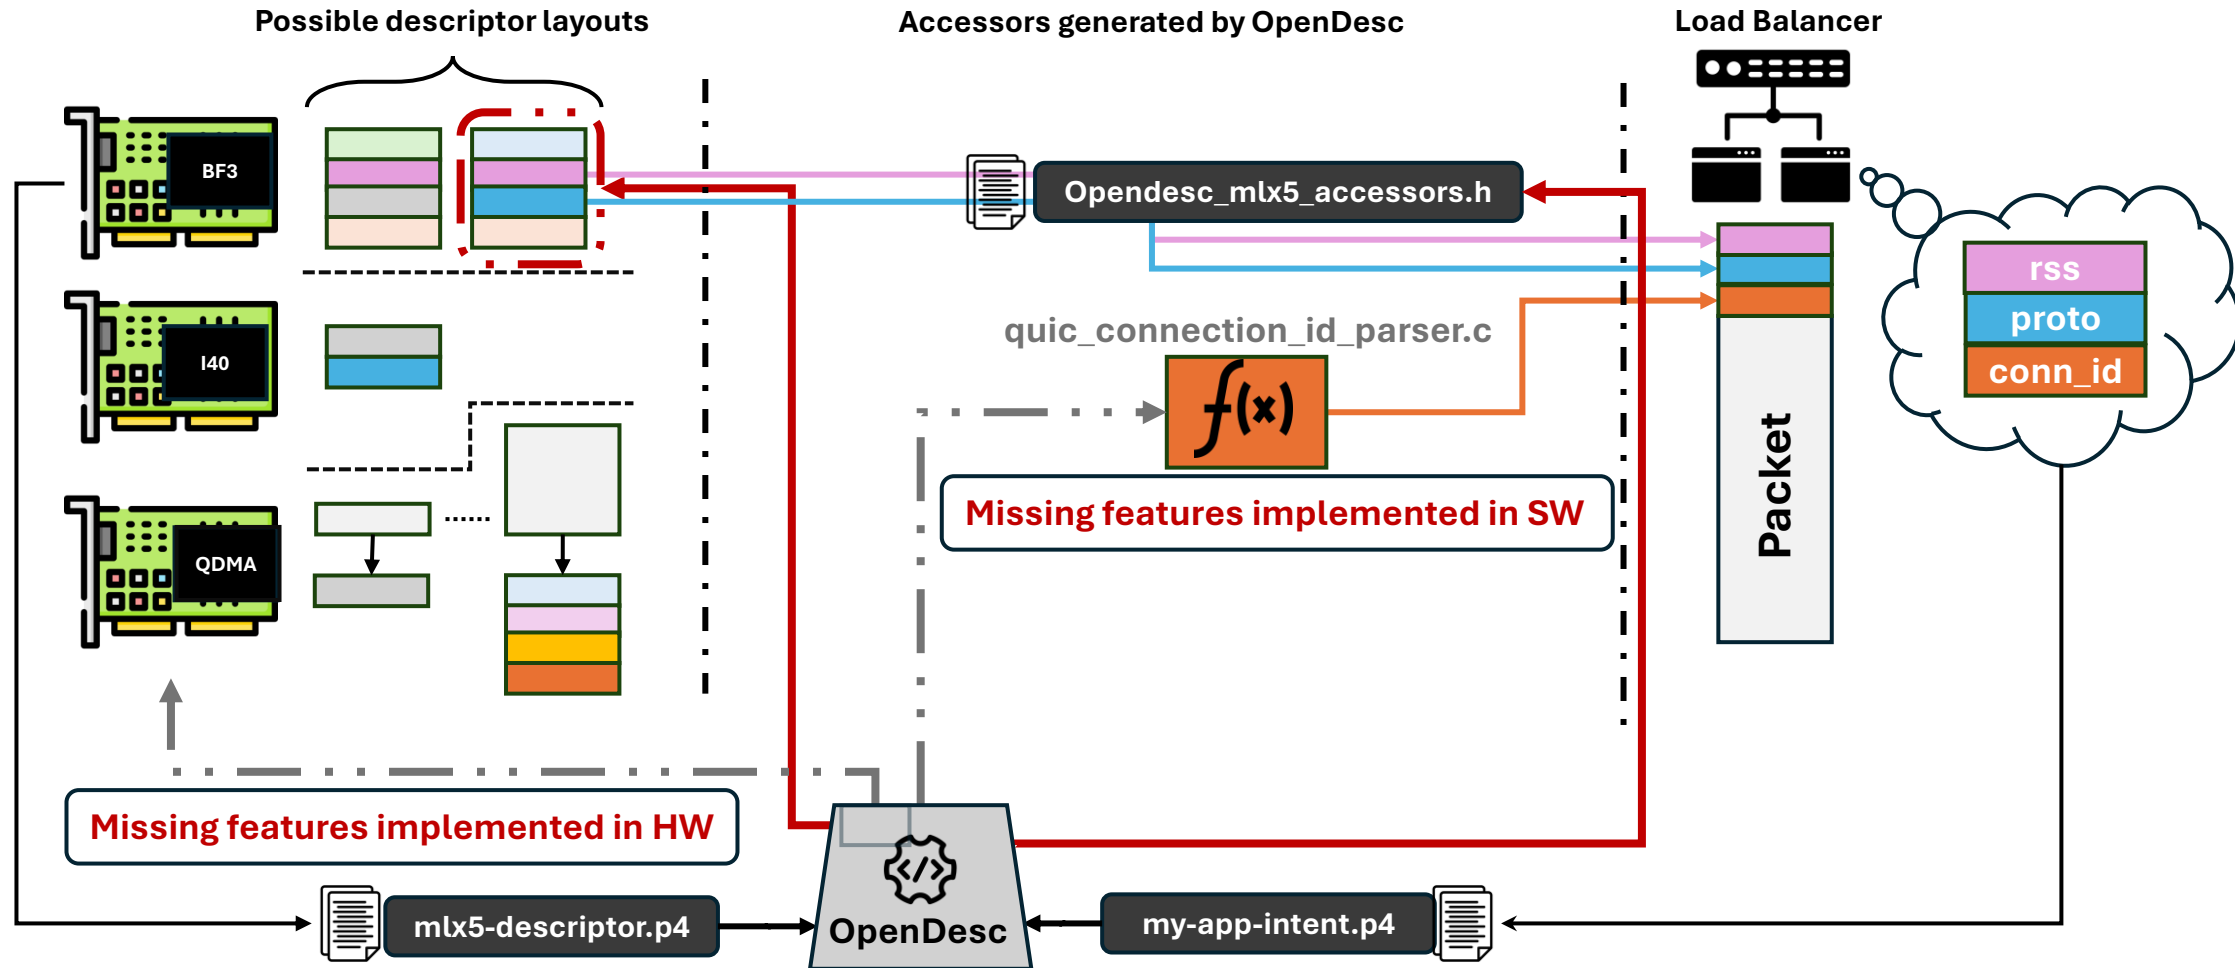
Possible descriptor layouts

Accessors generated by OpenDesc

Load Balancer

BF3

I40

QDMA

Opendesc_mlx5_accessors.h

quic_connection_id_parser.c

$f(x)$

Missing features implemented in SW

Packet

rss

proto

conn_id

Missing features implemented in HW

mlx5-descriptor.p4

OpenDesc

my-app-intent.p4